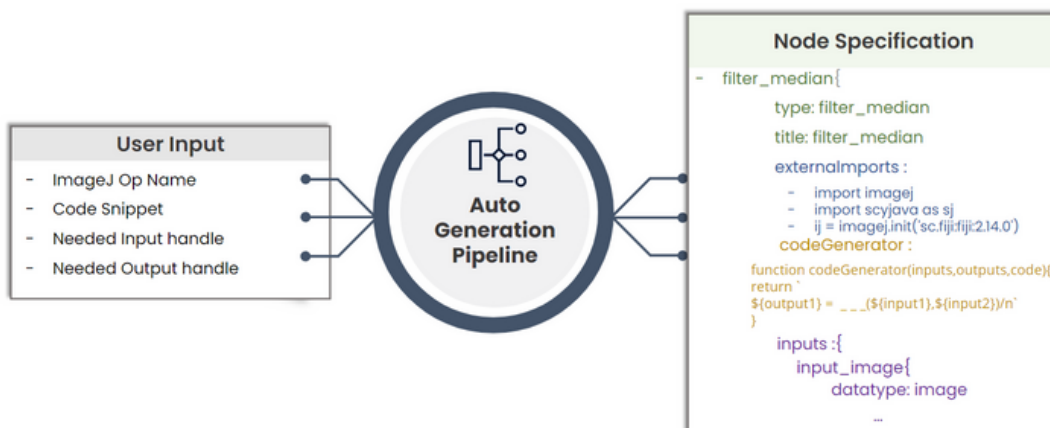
User Input

- ImageJ Op Name
- Code Snippet
- Needed Input handle
- Needed Output handle

Auto Generation Pipeline

Node Specification

- filter_median{

type: filter_median

title: filter_median

externalImports :

- import imagej
- import scyjava as sj
- ij = imagej.init('sc.fiji:fiji:2.14.0')

codeGenerator :

function codeGenerator(inputs,outputs,code){
return `
${output1} = _ _ _(${input1},${input2})/n`
}

inputs :{

input_image{

datatype: image

...